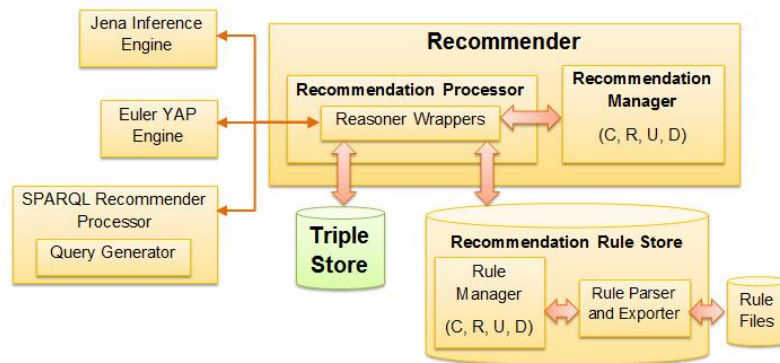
Jena Inference Engine

Euler YAP Engine

SPARQL Recommender Processor

Query Generator

Recommender

Recommendation Processor

Reasoner Wrappers

Recommendation Manager

(C, R, U, D)

Triple Store

Recommendation Rule Store

Rule Manager

(C, R, U, D)

Rule Parser and Exporter

Rule Files